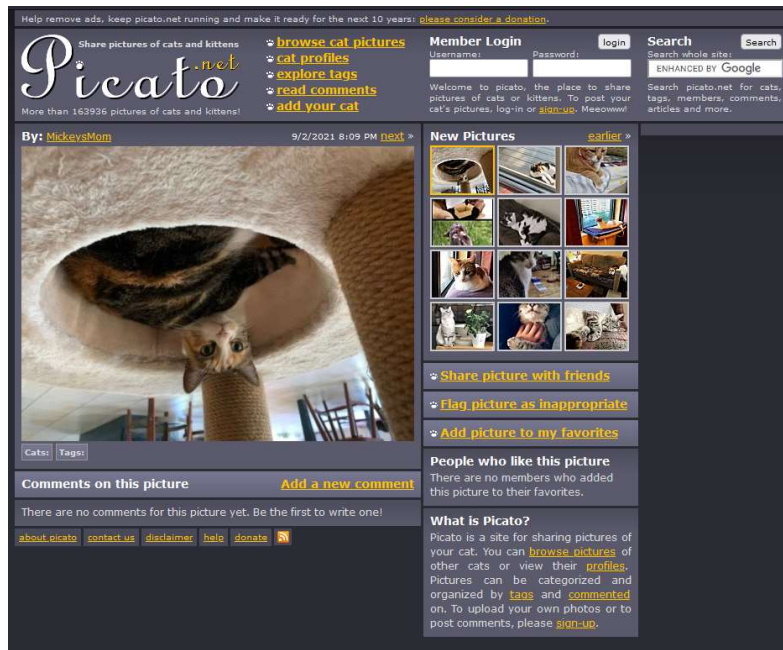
Help remove ads, keep picato.net running and make it ready for the next 10 years: please consider a donation.

Share pictures of cats and kittens

Picato.net

More than 163936 pictures of cats and kittens!

browse cat pictures
cat profiles
explore tags
read comments
add your cat

Member Login
login
Username:
Password:

Welcome to picato, the place to share pictures of cats or kittens. To post your cat's pictures, log-in or sign-up. Meeowww!

Search
Search
Search whole site:
ENHANCED BY Google

Search picato.net for cats, tags, members, comments, articles and more.

By: MickeysMom
9/2/2021 8:09 PM next »

Cats: Tags:

Comments on this picture
Add a new comment

There are no comments for this picture yet. Be the first to write one!

about picato contact us disclaimer help donate

New Pictures
earlier »

Share picture with friends

Flag picture as inappropriate

Add picture to my favorites

People who like this picture
There are no members who added this picture to their favorites.

What is Picato?
Picato is a site for sharing pictures of your cat. You can browse pictures of other cats or view their profiles. Pictures can be categorized and organized by tags and commented on. To upload your own photos or to post comments, please sign-up.